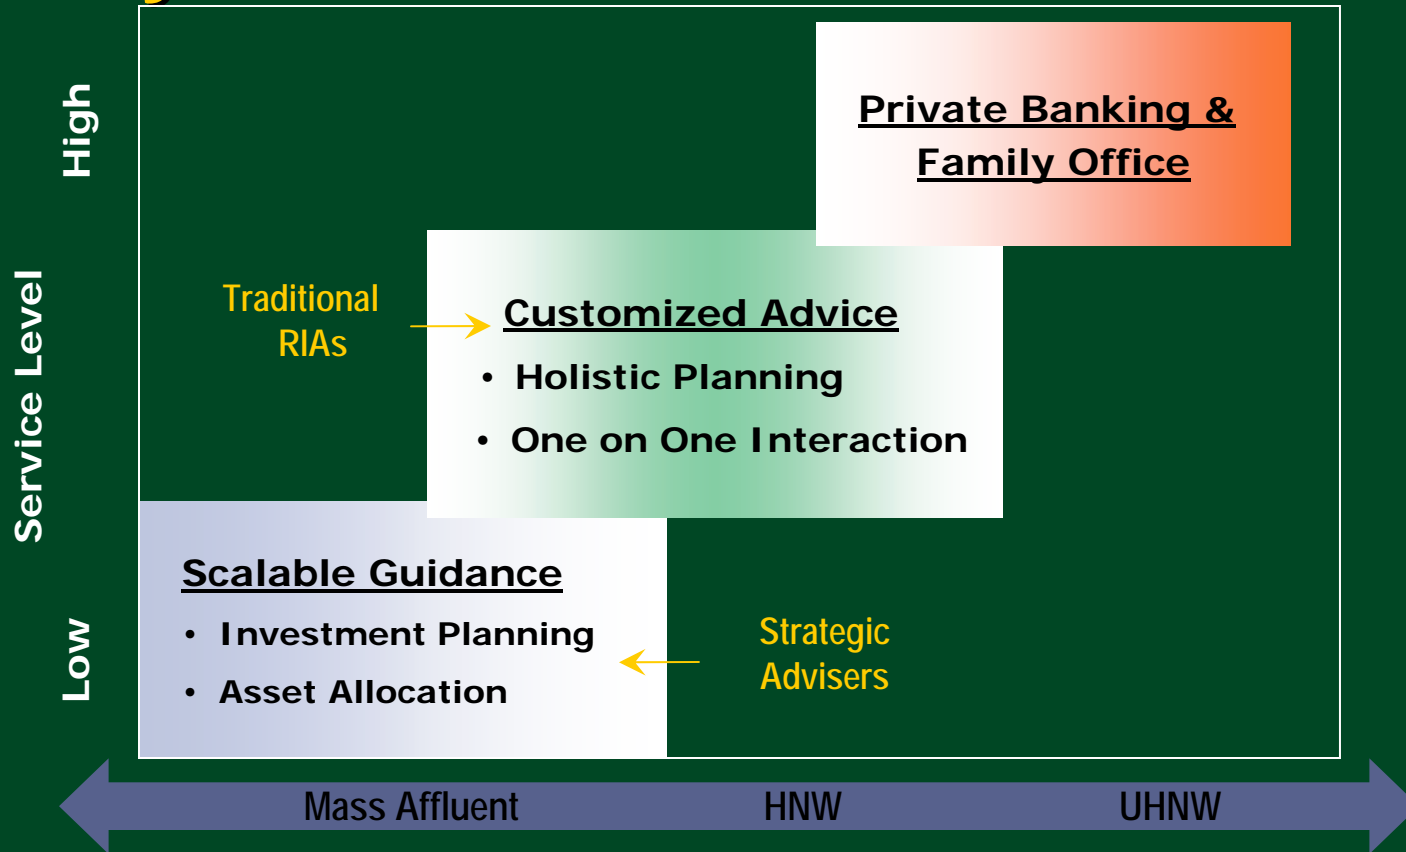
High

Service Level

Low

Private Banking & Family Office

Traditional RIAs

Customized Advice

• Holistic Planning

• One on One Interaction

Scalable Guidance

• Investment Planning

• Asset Allocation

Strategic Advisers

Mass Affluent

HNW

UHNW